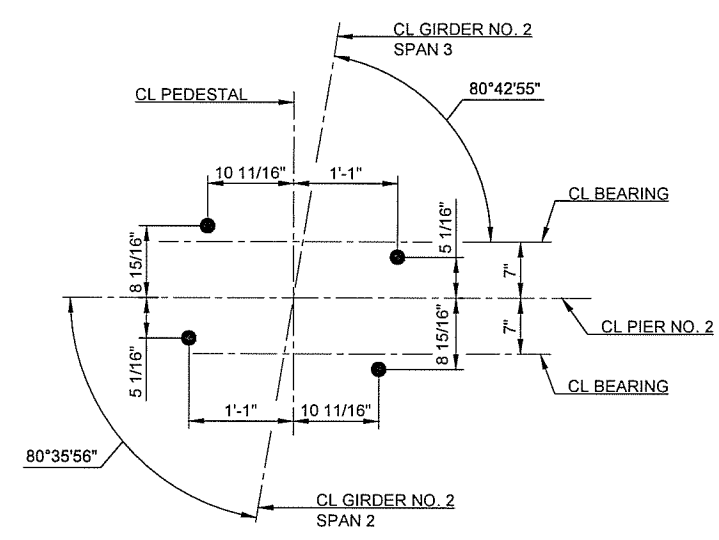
CL GIRDER NO. 2
SPAN 3

CL PEDESTAL

80°42'55"

10 11/16"

1'-1"

CL BEARING

8 15/16"

5 1/16"

7"

7"

CL PIER NO. 2

8 15/16"

5 1/16"

CL BEARING

1'-1"

10 11/16"

80°35'56"

CL GIRDER NO. 2
SPAN 2